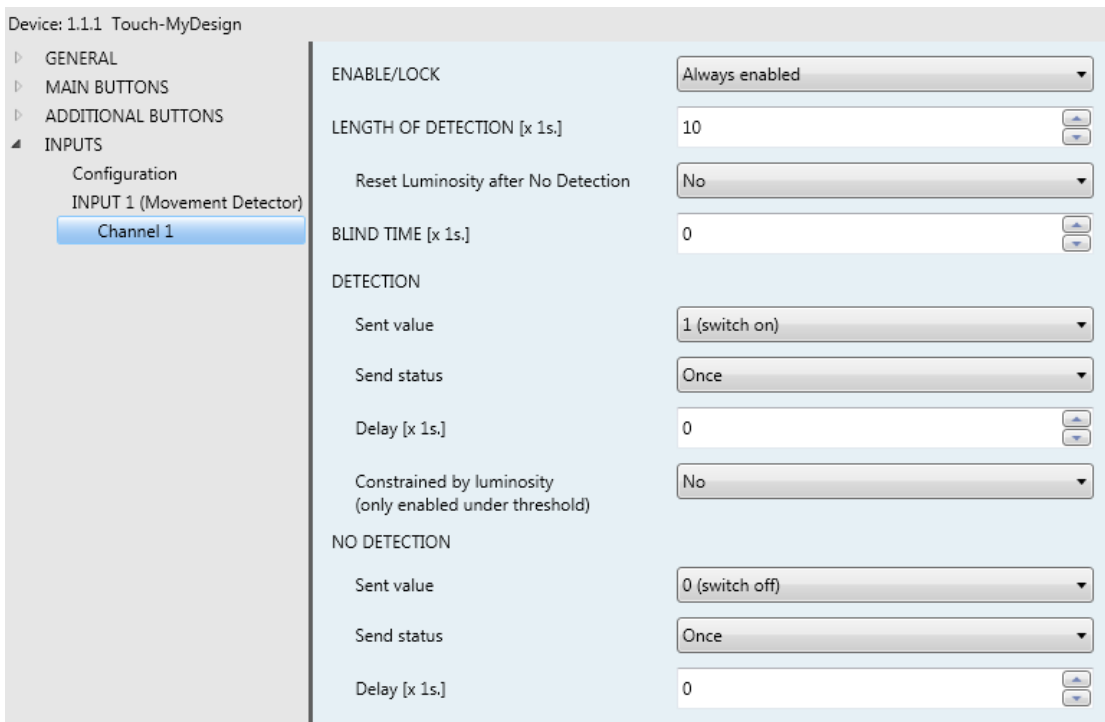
Device: 1.1.1 Touch-MyDesign

GENERAL
MAIN BUTTONS
ADDITIONAL BUTTONS
INPUTS
Configuration
INPUT 1 (Movement Detector)
Channel 1

| | |
|---|---|
| ENABLE/LOCK | Always enabled |
| LENGTH OF DETECTION [x 1s.] | 10 |
| Reset Luminosity after No Detection | No |
| BLIND TIME [x 1s.] | 0 |
| DETECTION | |
| Sent value | 1 (switch on) |
| Send status | Once |
| Delay [x 1s.] | 0 |
| Constrained by luminosity (only enabled under threshold) | No |
| NO DETECTION | |
| Sent value | 0 (switch off) |
| Send status | Once |
| Delay [x 1s.] | 0 |